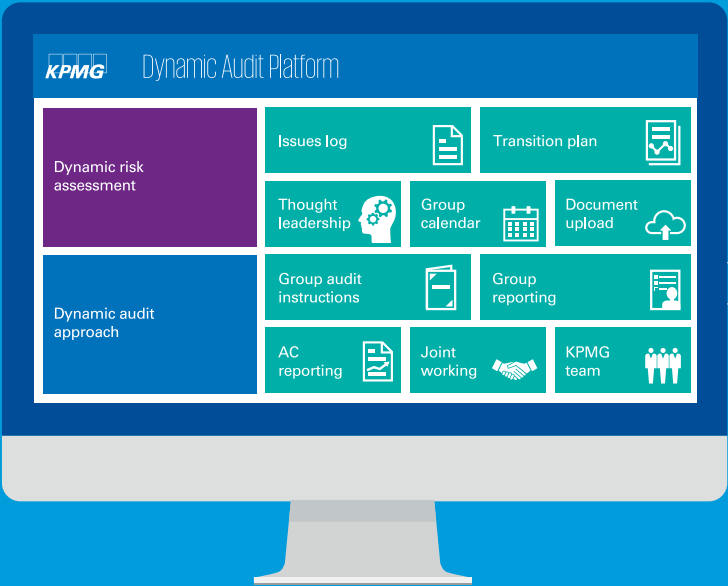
KPMG Dynamic Audit Platform

Dynamic risk assessment

Issues log

Transition plan

Thought leadership

Group calendar

Document upload

Dynamic audit approach

Group audit instructions

Group reporting

AC reporting

Joint working

KPMG team